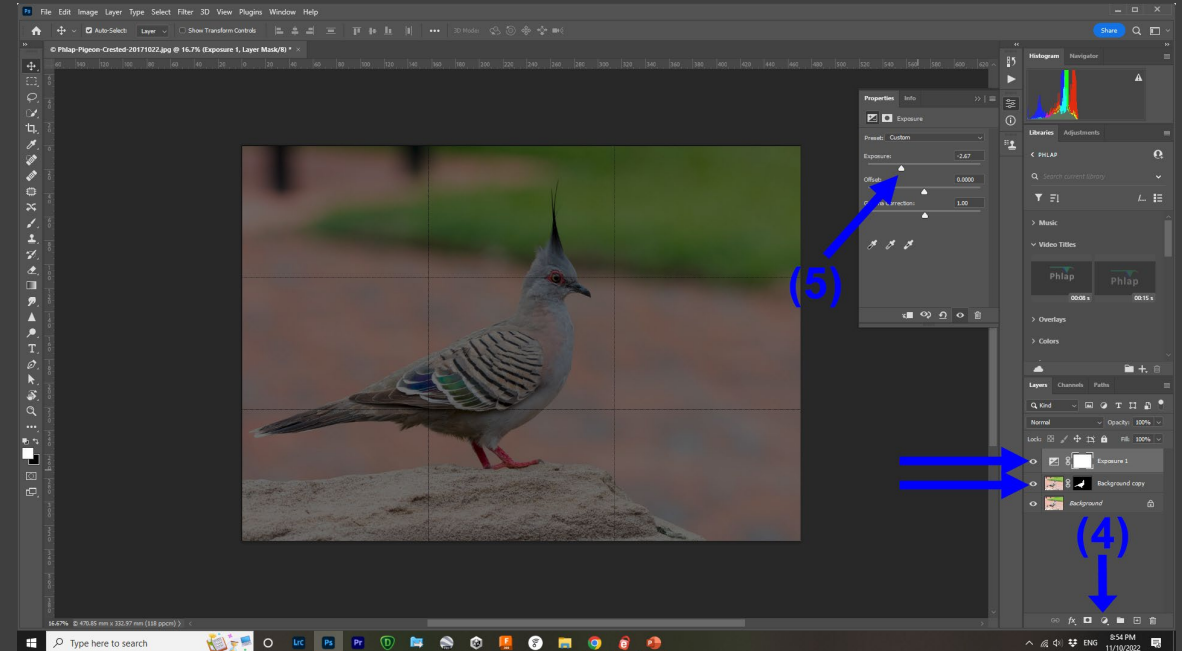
Ps File Edit Image Layer Type Select Filter 3D View Plugins Window Help

Auto-Select: Layer Show Transform Controls 3D Mode: Share

Phlap-Pigeon-Crested-20171022.jpg @ 16.7% (Exposure 1, Layer Mask/8) * ×

Properties Info

Exposure

Preset: Custom

Exposure: -2.67

Offset: 0.0000

Gamma Correction: 1.00

(5)

Histogram Navigator

Libraries Adjustments

PHLAP

Search current library

Music

Video Titles

Phlap Phlap

00:08 s 00:15 s

Overlays

Colors

Layers Channels Paths

Kind

Normal Opacity: 100%

Lock: Fill: 100%

Exposure 1

Background copy

Background

(4)

16.67% 470.85 mm x 332.97 mm (118 ppcm)

Type here to search

ENG 8:54 PM 11/10/2022